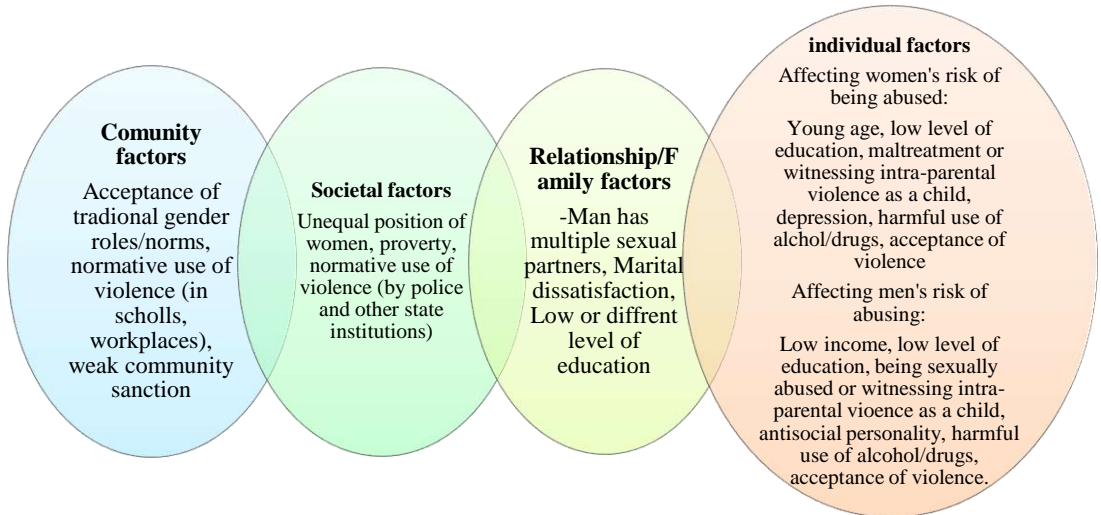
**Comunity factors**

Acceptance of tradional gender roles/norms, normative use of violence (in scholls, workplaces), weak community sanction

**Societal factors**

Unequal position of women, proverty, normative use of violence (by police and other state institutions)

**Relationship/Family factors**

-Man has multiple sexual partners, Marital dissatisfaction, Low or diffrent level of education

**individual factors**

Affecting women's risk of being abused:

Young age, low level of education, maltreatment or witnessing intra-parental violence as a child, depression, harmful use of alchol/drugs, acceptance of violence

Affecting men's risk of abusing:

Low income, low level of education, being sexually abused or witnessing intra-parental vioence as a child, antisocial personality, harmful use of alcohol/drugs, acceptance of violence.